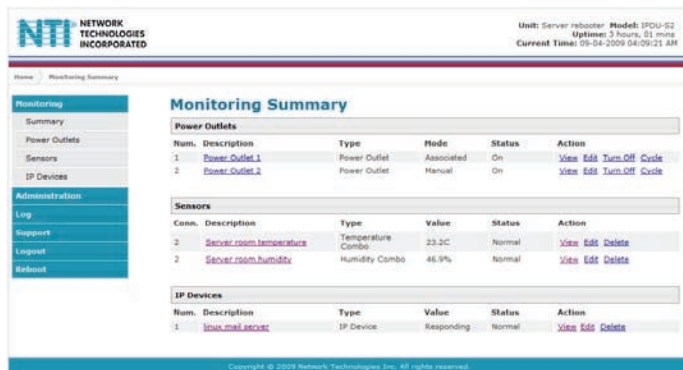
NTI NETWORK TECHNOLOGIES INCORPORATED

Unit: Server rebooter Model: IPDU-S2
Uptime: 3 hours, 01 mins
Current Time: 09-04-2009 04:09:21 AM

Home Monitoring Summary

Monitoring
Summary
Power Outlets
Sensors
IP Devices
Administration
Log
Support
Logout
Reboot

Monitoring Summary

Power Outlets

| Num. | Description | Type | Mode | Status | Action |
|---|---|---|---|---|---|
| 1 | Power Outlet 1 | Power Outlet | Associated | On | View Edit Turn Off Cycle |
| 2 | Power Outlet 2 | Power Outlet | Manual | On | View Edit Turn Off Cycle |

Sensors

| Conn. | Description | Type | Value | Status | Action |
|---|---|---|---|---|---|
| 2 | Server room temperature | Temperature Combo | 23.2C | Normal | View Edit Delete |
| 2 | Server room humidity | Humidity Combo | 46.9% | Normal | View Edit Delete |

IP Devices

| Num. | Description | Type | Value | Status | Action |
|---|---|---|---|---|---|
| 1 | linux mail server | IP Device | Responding | Normal | View Edit Delete |

Copyright © 2009 Network Technologies Inc. All rights reserved.